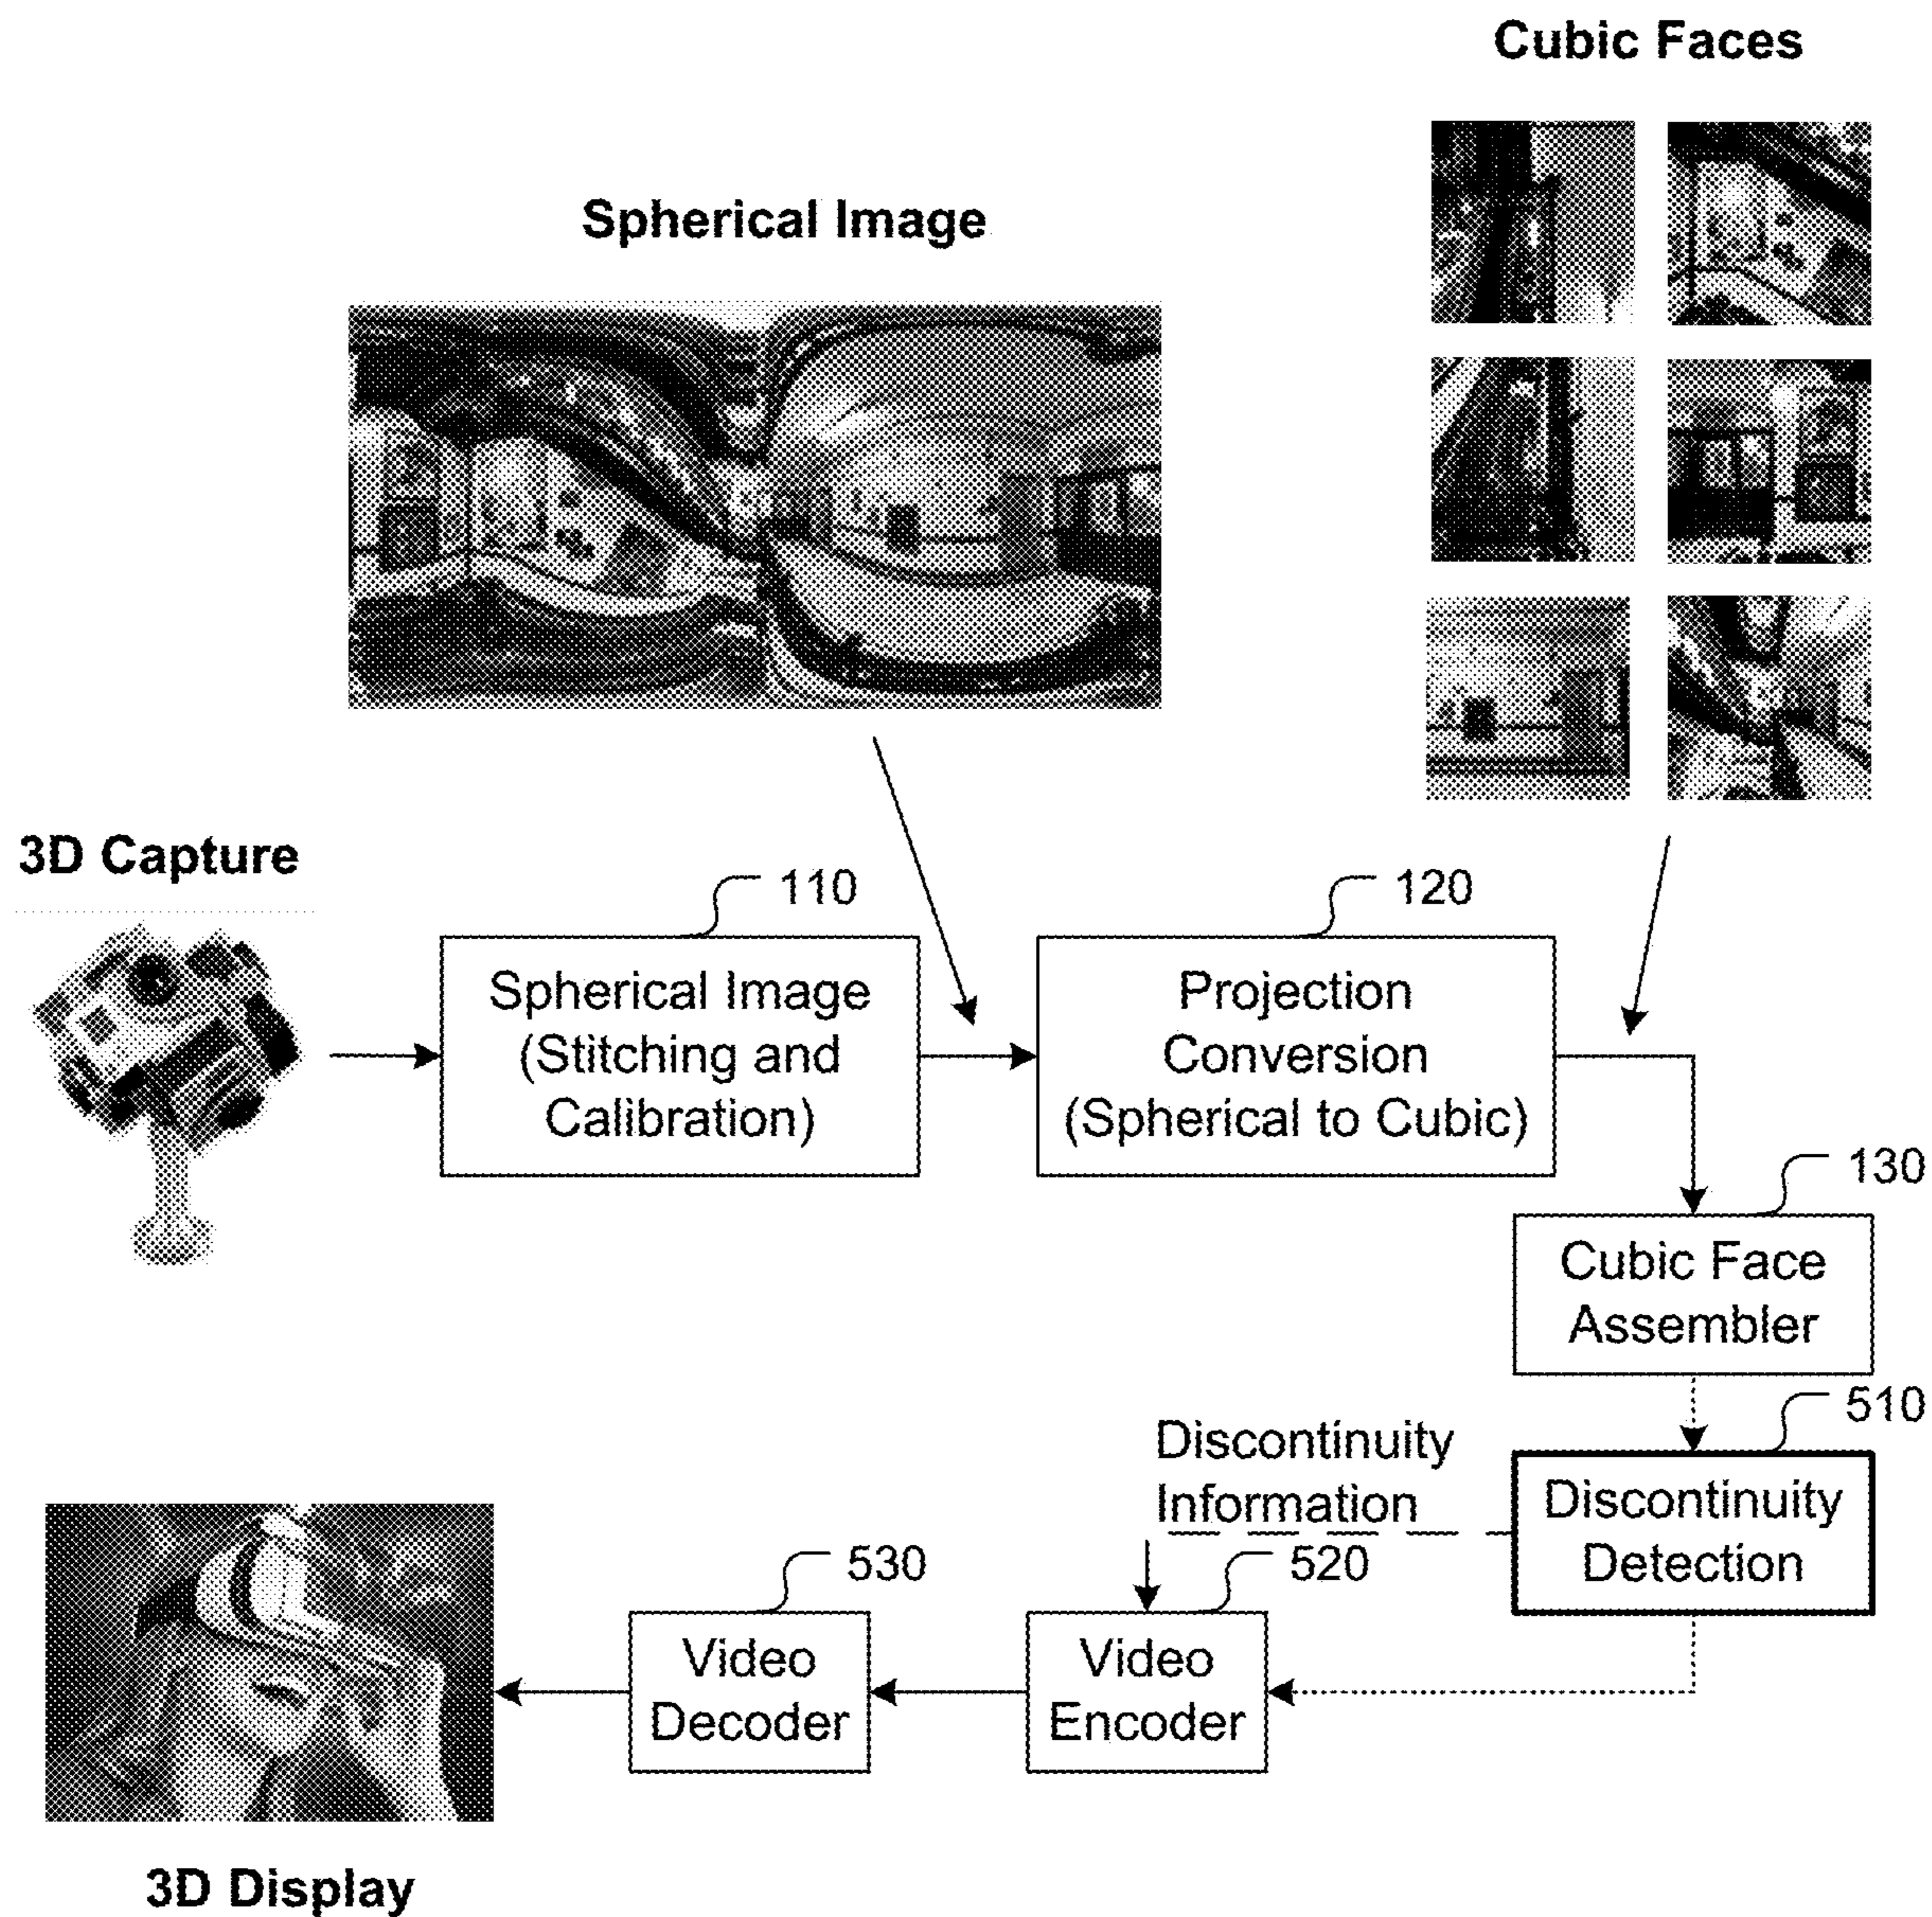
Cubic Faces

Spherical Image

3D Capture

110

Spherical Image (Stitching and Calibration)

120

Projection Conversion (Spherical to Cubic)

130

Cubic Face Assembler

510

Discontinuity Information

Discontinuity Detection

530

520

Video Decoder

Video Encoder

3D Display